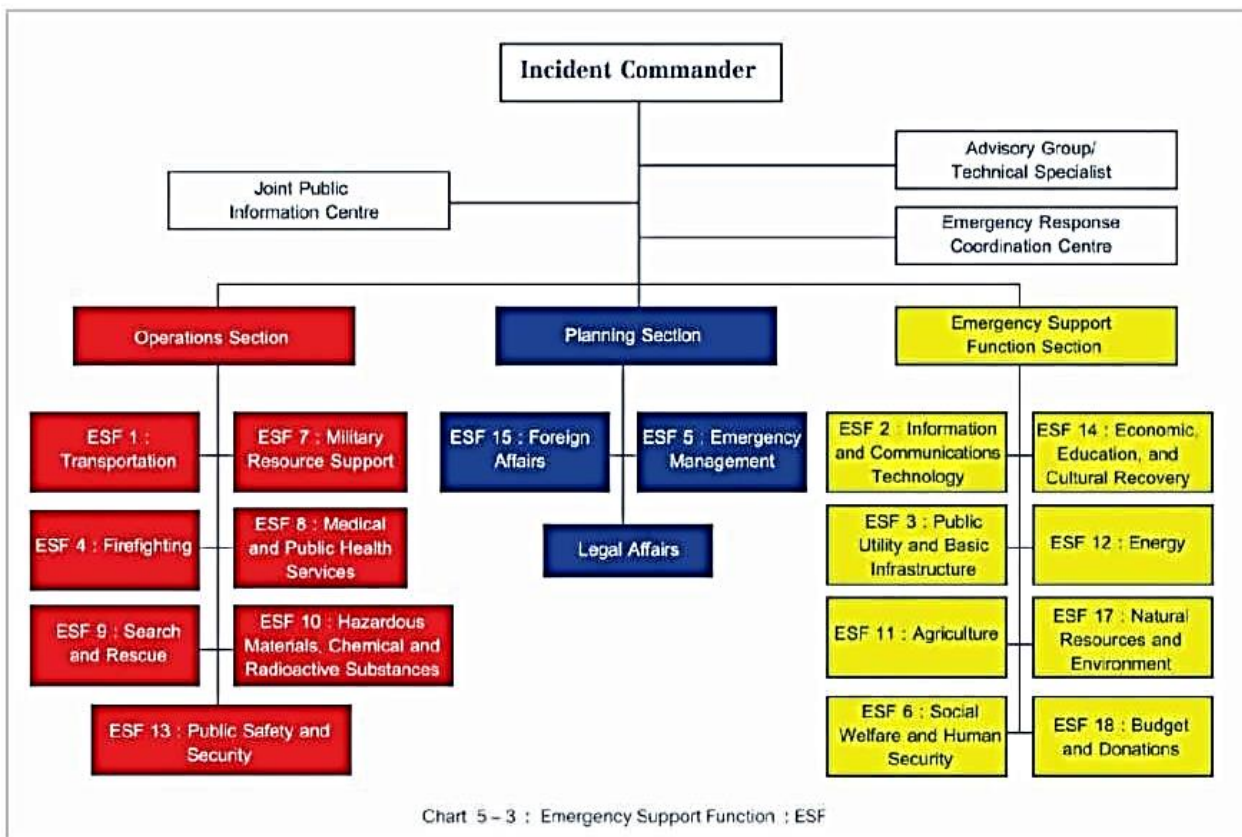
Incident Commander

Advisory Group/ Technical Specialist

Joint Public Information Centre

Emergency Response Coordination Centre

Operations Section

Planning Section

Emergency Support Function Section

ESF 1 : Transportation

ESF 7 : Military Resource Support

ESF 4 : Firefighting

ESF 8 : Medical and Public Health Services

ESF 9 : Search and Rescue

ESF 10 : Hazardous Materials, Chemical and Radioactive Substances

ESF 13 : Public Safety and Security

ESF 15 : Foreign Affairs

ESF 5 : Emergency Management

Legal Affairs

ESF 2 : Information and Communications Technology

ESF 14 : Economic, Education, and Cultural Recovery

ESF 3 : Public Utility and Basic Infrastructure

ESF 12 : Energy

ESF 11 : Agriculture

ESF 17 : Natural Resources and Environment

ESF 6 : Social Welfare and Human Security

ESF 18 : Budget and Donations

Chart 5 – 3 : Emergency Support Function : ESF